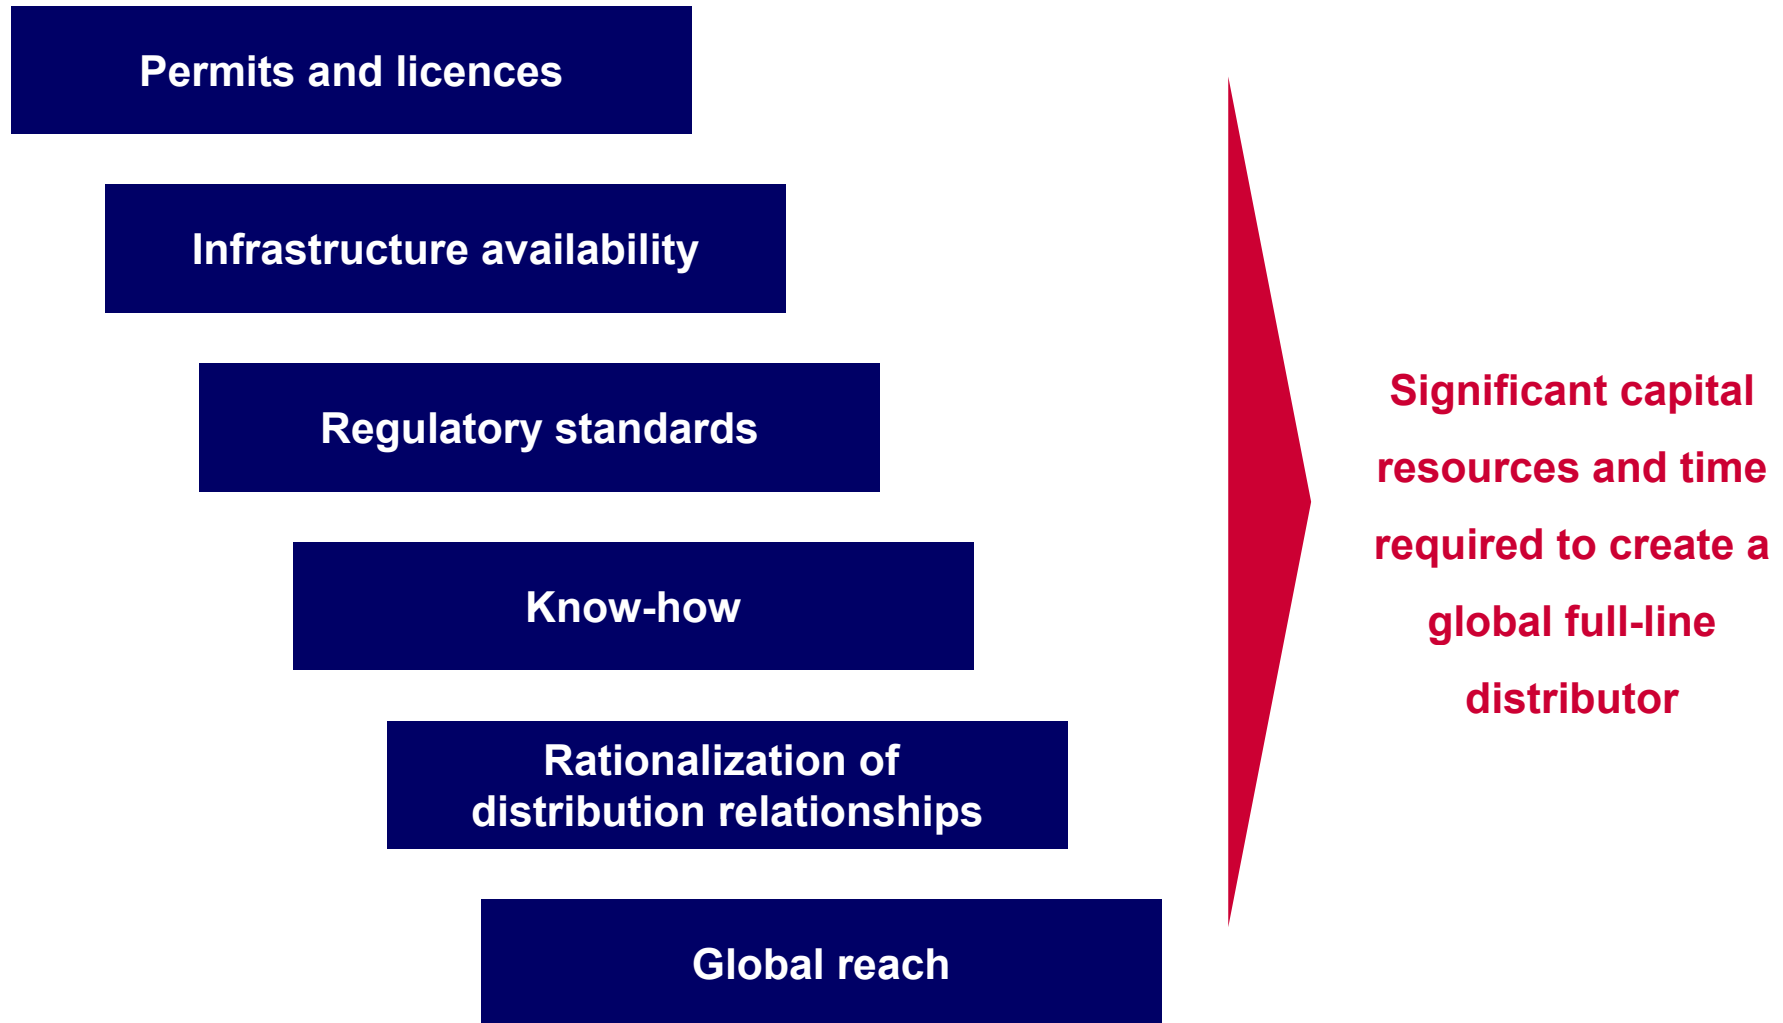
Permits and licences

Infrastructure availability

Regulatory standards

Know-how

Rationalization of distribution relationships

Global reach

Significant capital resources and time required to create a global full-line distributor